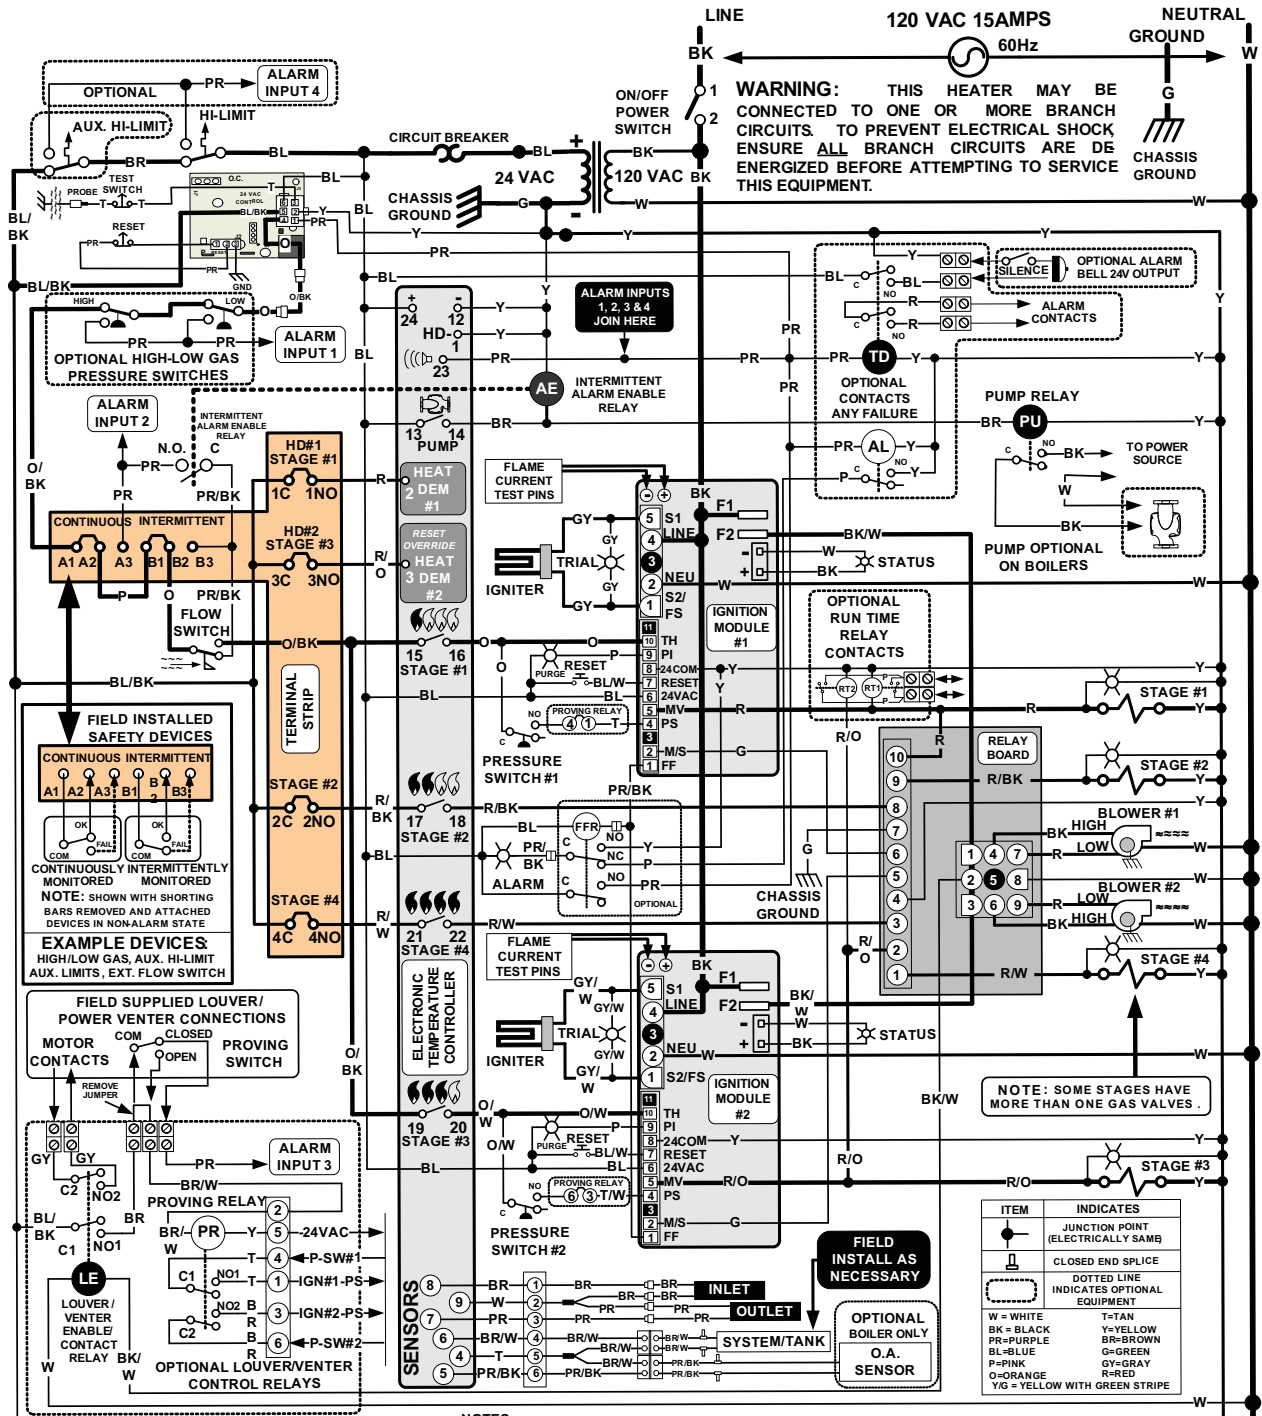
LINE
120 VAC 15AMPS
NEUTRAL
GROUND
BK
60Hz
W
ON/OFF POWER SWITCH
1
2
WARNING: THIS HEATER MAY BE CONNECTED TO ONE OR MORE BRANCH CIRCUITS. TO PREVENT ELECTRICAL SHOCK, ENSURE ALL BRANCH CIRCUITS ARE DE-ENERGIZED BEFORE ATTEMPTING TO SERVICE THIS EQUIPMENT.
G
CHASSIS GROUND

OPTIONAL
PR
ALARM INPUT 4
AUX. HI-LIMIT
HI-LIMIT
CIRCUIT BREAKER
BR
BL
BL
BK
120 VAC
24 VAC
BK
CHASSIS GROUND
G
W
BL/BK
TEST SWITCH
PROBE
O.C.
24 VAC CONTROL
BL/BK
Y
PR
RESET
PR
PR
GND
O/BK
Y
BL
BL/BK
HIGH
LOW
PR
PR
ALARM INPUT 1
OPTIONAL HIGH-LOW GAS PRESSURE SWITCHES
BL
+ 24
- 12
HD-
1
23
Y
Y
PR
Y
ALARM INPUTS 1, 2, 3 & 4 JOIN HERE
PR
PR
PR
AE
INTERMITTENT ALARM ENABLE RELAY
Y
OPTIONAL ALARM BELL 24V OUTPUT
SILENCE
BL
C
NO
BL
R
R
ALARM CONTACTS
TD
OPTIONAL CONTACTS ANY FAILURE
Y
PUMP RELAY
BR
PU
Y
PR
AL
Y
P
C
NO
Y
BK
TO POWER SOURCE
W
BK
PUMP OPTIONAL ON BOILERS
ALARM INPUT 2
INTERMITTENT ALARM ENABLE RELAY
N.O.
C
PR
O/BK
PR
PR/BK
13 PUMP 14
BR
HD#1 STAGE #1
1C 1NO
R
HEAT 2 DEM #1
FLAME CURRENT TEST PINS
BK
CONTINUOUS INTERMITTENT
A1 A2 A3 B1 B2 B3
HD#2 STAGE #3
3C 3NO
R/O
RESET OVERRIDE HEAT 3 DEM #2
GY
GY
TRIAL
IGNITER
GY
GY
5 S1
4 LINE
3
2 NEU
1 S2/FS
F1
F2
BK/W
W
BK
STATUS
W
IGNITION MODULE #1
P
O
PR/BK
FLOW SWITCH
O/BK
15 16 STAGE #1
O
RESET
PURGE
P
BL/W
BL
11
10 TH
9 PI
8 24COM
7 RESET
6 24VAC
5 MV
4 PS
3
2 M/S
1 FF
Y
Y
R
G
OPTIONAL RUN TIME RELAY CONTACTS
RT2
RT1
P
Y
STAGE #1
Y
BL/BK
TERMINAL STRIP
BL
NO
PROVING RELAY
4 1
T
C
PRESSURE SWITCH #1
R/O
R
RELAY BOARD
10
9 R/BK
8
7
6
5
4
3
2
1 R/W
STAGE #2
Y
FIELD INSTALLED SAFETY DEVICES
CONTINUOUS INTERMITTENT
A1 A2 A3 B1 B2 B3
OK FAIL COM
OK FAIL COM
CONTINUOUSLY MONITORED
INTERMITTENTLY MONITORED
NOTE: SHOWN WITH SHORTING BARS REMOVED AND ATTACHED DEVICES IN NON-ALARM STATE
EXAMPLE DEVICES:
HIGH/LOW GAS, AUX. HI-LIMIT AUX. LIMITS, EXT. FLOW SWITCH
STAGE #2
2C 2NO
R/BK
17 18 STAGE #2
R/BK
PR/BK
BL
FFR
NO
Y
PR/BK
NC
P
ALARM
C
NO
PR
OPTIONAL
G
CHASSIS GROUND
BLOWER #1
BK HIGH
LOW
R
W
1 4 7
2 5 8
3 6 9
BLOWER #2
R LOW
BK HIGH
W
W
STAGE #4
4C 4NO
R/W
21 22 STAGE #4
R/W
ELECTRONIC TEMPERATURE CONTROLLER
FLAME CURRENT TEST PINS
BK
R/O
STAGE #4
Y
GY/W
GY/W
TRIAL
IGNITER
GY/W
GY/W
5 S1
4 LINE
3
2 NEU
1 S2/FS
F1
F2
BK/W
W
BK
STATUS
W
IGNITION MODULE #2
FIELD SUPPLIED LOUVER/ POWER VENTER CONNECTIONS
MOTOR CONTACTS
COM
CLOSED
OPEN
PROVING SWITCH
REMOVE JUMPER
O/BK
O/W
19 20 STAGE #3
O/W
O/W
RESET
PURGE
P
BL/W
BL
11
10 TH
9 PI
8 24COM
7 RESET
6 24VAC
5 MV
4 PS
3
2 M/S
1 FF
Y
R/O
G
BK/W
NOTE: SOME STAGES HAVE MORE THAN ONE GAS VALVES.
Y
R/O
STAGE #3
Y
GY
GY
C2
NO2
PR
ALARM INPUT 3
BR/W
PROVING RELAY
BL/BK
BR
C1
NO1
LE
LOUVER/ VENTER ENABLE/ CONTACT RELAY
W
BK/W
BL
NO
PROVING RELAY
6 3
T/W
C
PRESSURE SWITCH #2
BR/W
PR
Y
2
5 24VAC
T
4 P-SW#1
C1 NO1
1 IGN#1-PS
C2 NO2 B R
3 IGN#2-PS
B
6 P-SW#2
R
OPTIONAL LOUVER/VENTER CONTROL RELAYS
SENSORS
8 BR
9 W
7 PR
6 BR/W
4 T
5 PR/BK
1 BR
2 W
3 PR
4 BR/W
5
6 PR/BK
BR
BR
PR
PR
BR/W
BR/W
BR/W
PR/BK
PR/BK
BR
BR
PR
BR/W
BR/W
PR/BK
PR/BK
INLET
OUTLET
SYSTEM/TANK
FIELD INSTALL AS NECESSARY
OPTIONAL BOILER ONLY
O.A. SENSOR
W
| ITEM | INDICATES |
|---|---|
| | JUNCTION POINT (ELECTRICALLY SAME) |
| | CLOSED END SPLICE |
| | DOTTED LINE INDICATES OPTIONAL EQUIPMENT |
W = WHITE
BK = BLACK
PR=PURPLE
BL=BLUE
P=PINK
O=ORANGE
T=TAN
Y=YELLOW
BR=BROWN
G=GREEN
GY=GRAY
R=RED
Y/G = YELLOW WITH GREEN STRIPE
W
NOTES